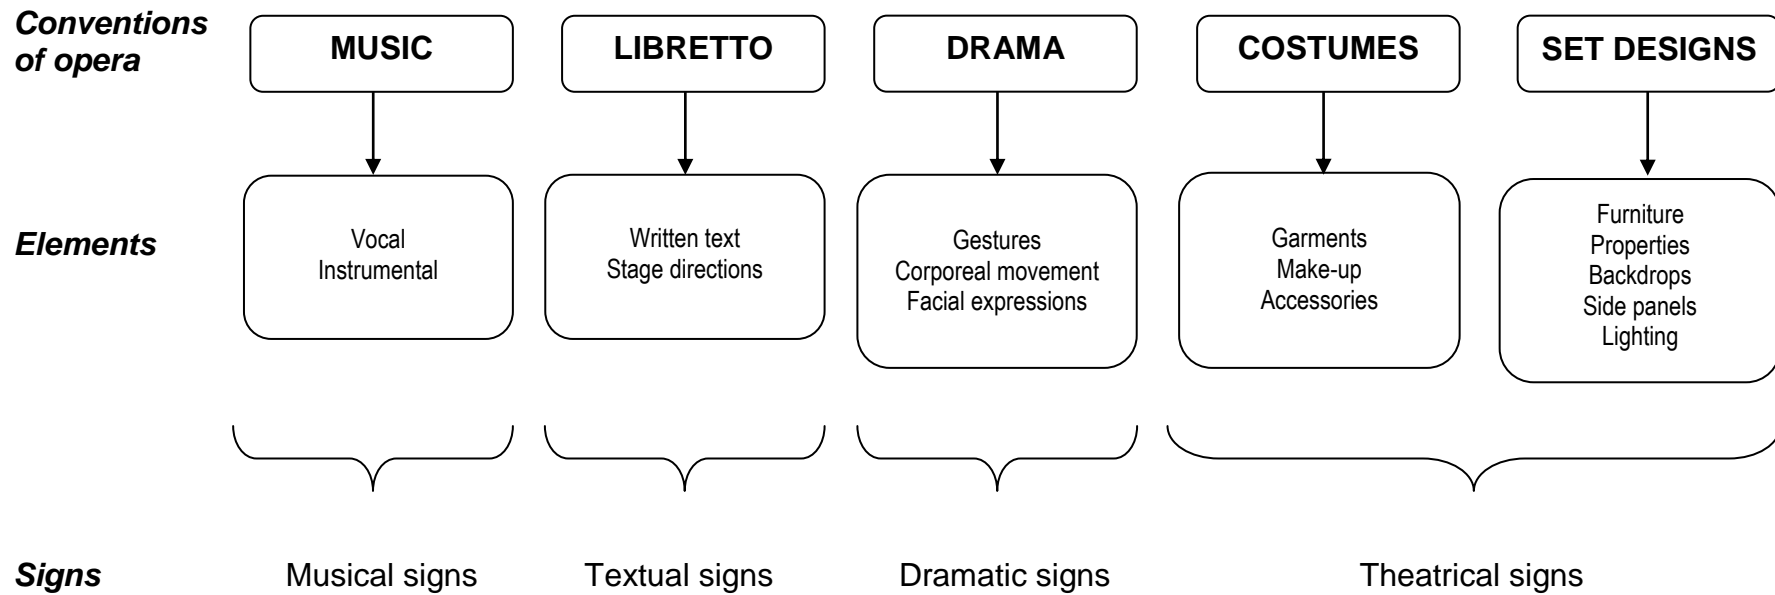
Conventions of opera

MUSIC

LIBRETTO

DRAMA

COSTUMES

SET DESIGNS

Elements

Vocal
Instrumental

Written text
Stage directions

Gestures
Corporeal movement
Facial expressions

Garments
Make-up
Accessories

Furniture
Properties
Backdrops
Side panels
Lighting

Signs

Musical signs

Textual signs

Dramatic signs

Theatrical signs